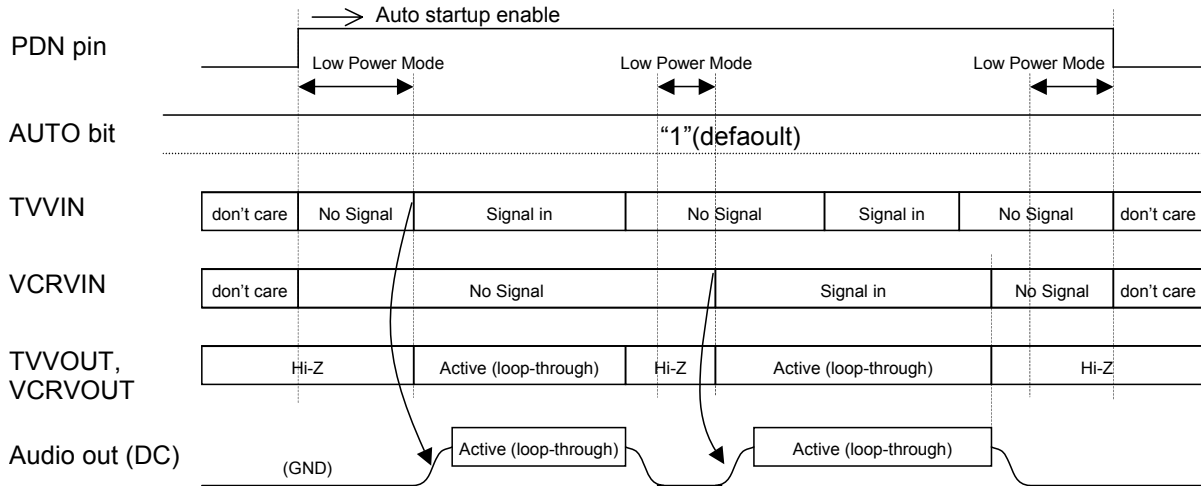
→ Auto startup enable

PDN pin

Low Power Mode

Low Power Mode

Low Power Mode

AUTO bit

“1”(defaoult)

TVVIN

| don’t care | No Signal | Signal in | No Signal | Signal in | No Signal | don’t care |
|---|---|---|---|---|---|---|

VCRVIN

| don’t care | No Signal | Signal in | No Signal | don’t care |
|---|---|---|---|---|

TVVOUT, VCRVOUT

| Hi-Z | Active (loop-through) | Hi-Z | Active (loop-through) | Hi-Z |
|---|---|---|---|---|

Audio out (DC)

(GND)

Active (loop-through)

Active (loop-through)